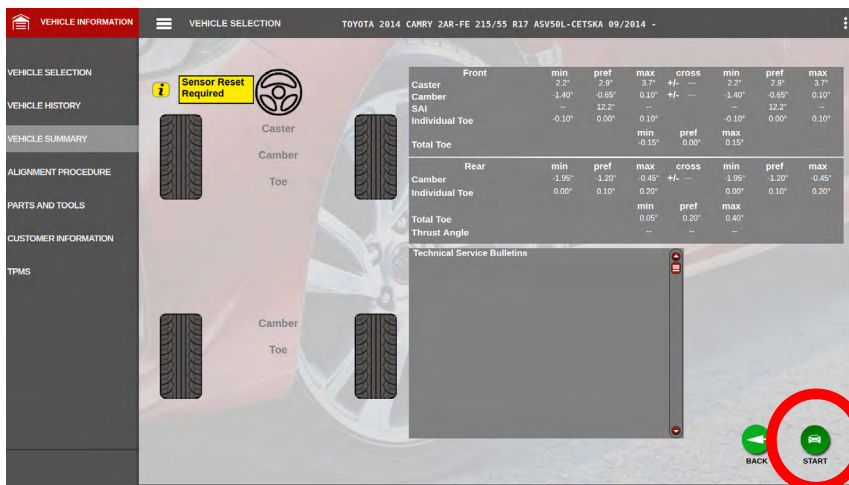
VEHICLE INFORMATION

VEHICLE SELECTION

TOYOTA 2014 CAMRY 2AR-FE 215/55 R17 ASV50L-CETSKA 09/2014 -

VEHICLE SELECTION
VEHICLE HISTORY
VEHICLE SUMMARY
ALIGNMENT PROCEDURE
PARTS AND TOOLS
CUSTOMER INFORMATION
TPMS

Sensor Reset Required

Caster
Camber
Toe

| Front | min | pref | max | cross | min | pref | max |
|---|---|---|---|---|---|---|---|
| Caster | 2.2° | 2.9° | 3.7° | +/- --- | 2.2° | 2.9° | 3.7° |
| Camber | -1.40° | -0.65° | 0.10° | +/- --- | -1.40° | -0.65° | 0.10° |
| SAI | -- | 12.2° | -- | | -- | 12.2° | -- |
| Individual Toe | -0.10° | 0.00° | 0.10° | | -0.10° | 0.00° | 0.10° |
| | | | min | pref | max | | |
| Total Toe | | | -0.15° | 0.00° | 0.15° | | |

| Rear | min | pref | max | cross | min | pref | max |
|---|---|---|---|---|---|---|---|
| Camber | -1.95° | -1.20° | -0.45° | +/- --- | -1.95° | -1.20° | -0.45° |
| Individual Toe | 0.00° | 0.10° | 0.20° | | 0.00° | 0.10° | 0.20° |
| | | min | pref | max | | | |
| Total Toe | | 0.05° | 0.20° | 0.40° | | | |
| Thrust Angle | | -- | -- | -- | | | |

Technical Service Bulletins

Camber
Toe

BACK
START